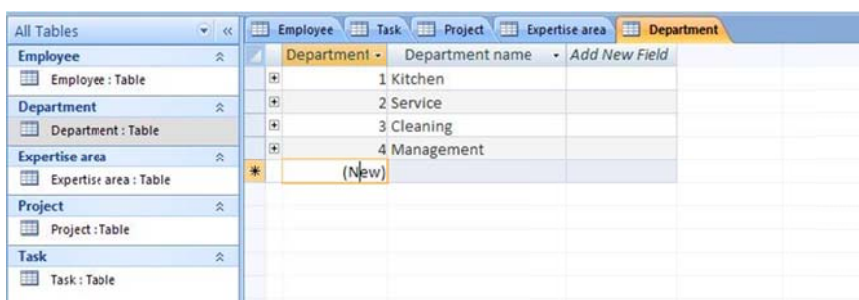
All Tables

Employee
Employee : Table

Department
Department : Table

Expertise area
Expertise area : Table

Project
Project : Table

Task
Task : Table

Employee | Task | Project | Expertise area | Department

| Department | Department name | Add New Field |
|---|---|---|
| 1 | Kitchen | |
| 2 | Service | |
| 3 | Cleaning | |
| 4 | Management | |
| (New) | | |